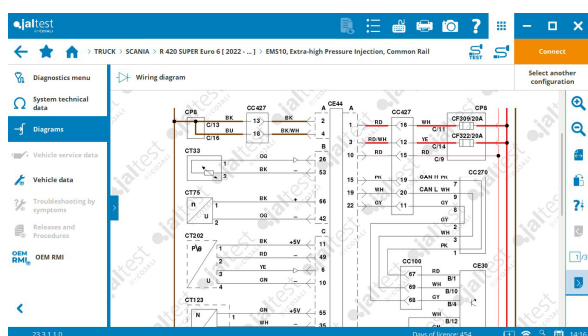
jaltest

TRUCK > SCANIA > R 420 SUPER Euro 6 [ 2022 - ... ] > EMS10, Extra-high Pressure Injection, Common Rail

Connect

Select another configuration

Diagnostics menu

System technical data

Diagrams

Vehicle service data

Vehicle data

Troubleshooting by symptoms

Releases and Procedures

OEM RMI

Wiring diagram

CP8
C/13
C/16
CC427
BK
BU
13
16
BK
BK/WH
CE44
A
2
4
CT33
OG
BK
26
53
CT75
BK
WH
46
62
CT202
BK
RD
YE
GN
+5V
49
6
36
CT123
GN
+5V
55
CC427
16
12
11
RD
RD/WH
GY
WH
YE
C/11
C/10
C/9
CP8
CF309/20A
CF322/20A
CC270
15
20
22
RD
WH
GY
19
20
11
CAN H
CAN L
WH
GY
GY
PK
7
8
9
6
3
CC100
76
67
68
RD
WH
GY
CE30
B/1
B/5
B/10
B/11

23.3.1.1.0
Days of license: 454